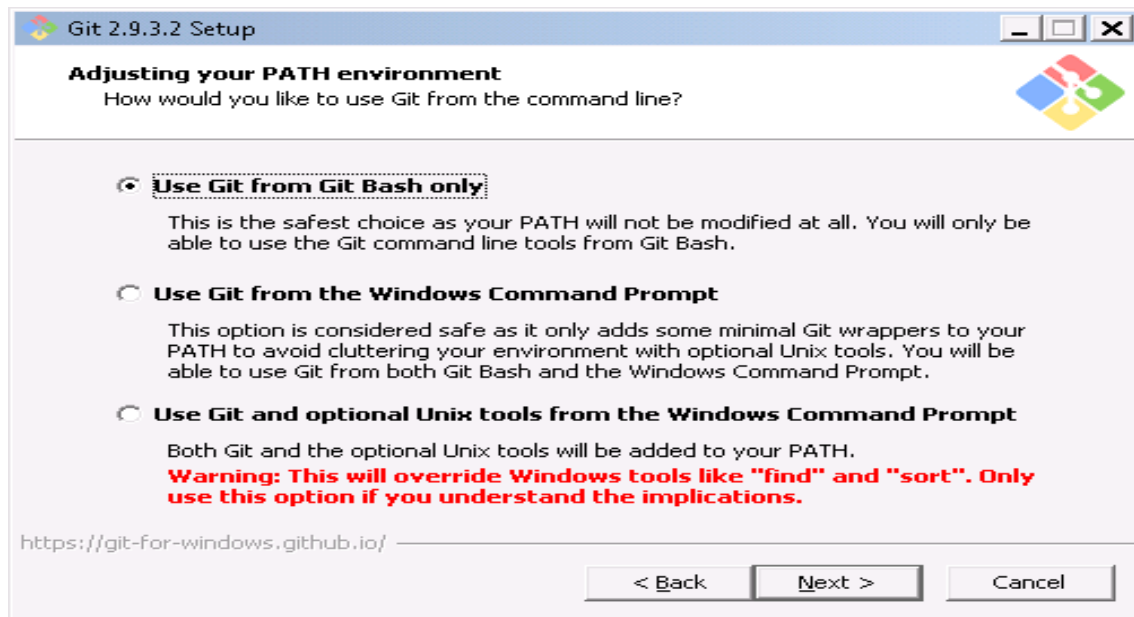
Git 2.9.3.2 Setup

Adjusting your PATH environment
How would you like to use Git from the command line?

Use Git from Git Bash only

This is the safest choice as your PATH will not be modified at all. You will only be able to use the Git command line tools from Git Bash.

Use Git from the Windows Command Prompt

This option is considered safe as it only adds some minimal Git wrappers to your PATH to avoid cluttering your environment with optional Unix tools. You will be able to use Git from both Git Bash and the Windows Command Prompt.

Use Git and optional Unix tools from the Windows Command Prompt

Both Git and the optional Unix tools will be added to your PATH.
Warning: This will override Windows tools like "find" and "sort". Only use this option if you understand the implications.

https://git-for-windows.github.io/

< Back
Next >
Cancel